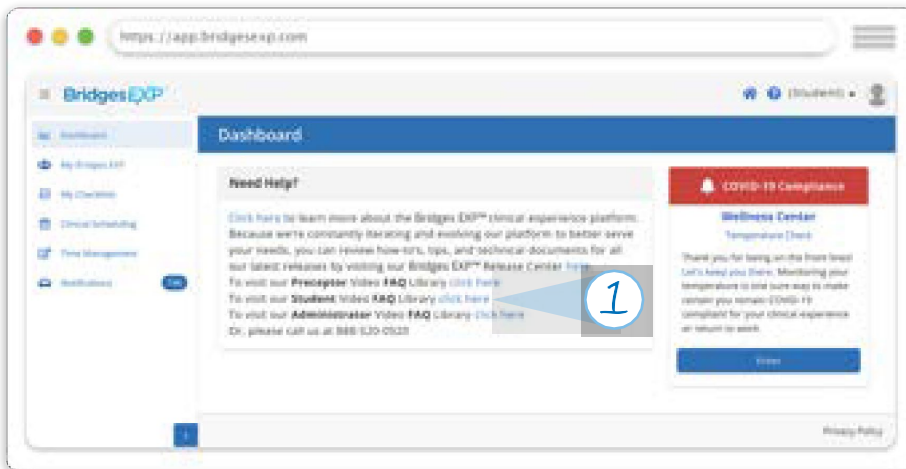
https://app.bridgesexp.com

Bridges EXP

(Student)

Dashboard

My Bridges EXP

My Checklist

Clinical Scheduling

Time Management

Notifications

Dashboard

Need Help?

Click here to learn more about the Bridges EXP™ clinical experience platform. Because we're constantly iterating and evolving our platform to better serve your needs, you can review how-to's, tips, and technical documents for all our latest releases by visiting our Bridges EXP™ Release Center here.
To visit our **Preceptor** Video **FAQ** Library click here
To visit our **Student** Video **FAQ** Library click here
To visit our **Administrator** Video **FAQ** Library click here
Or, please call us at 888-520-0520

1

COVID-19 Compliance

Wellness Center

Temperature Check

Thank you for being on the front lines! Let's keep you there. Monitoring your temperature is one sure way to make certain you remain COVID-19 compliant for your clinical experience or return to work.

Enter

Privacy Policy